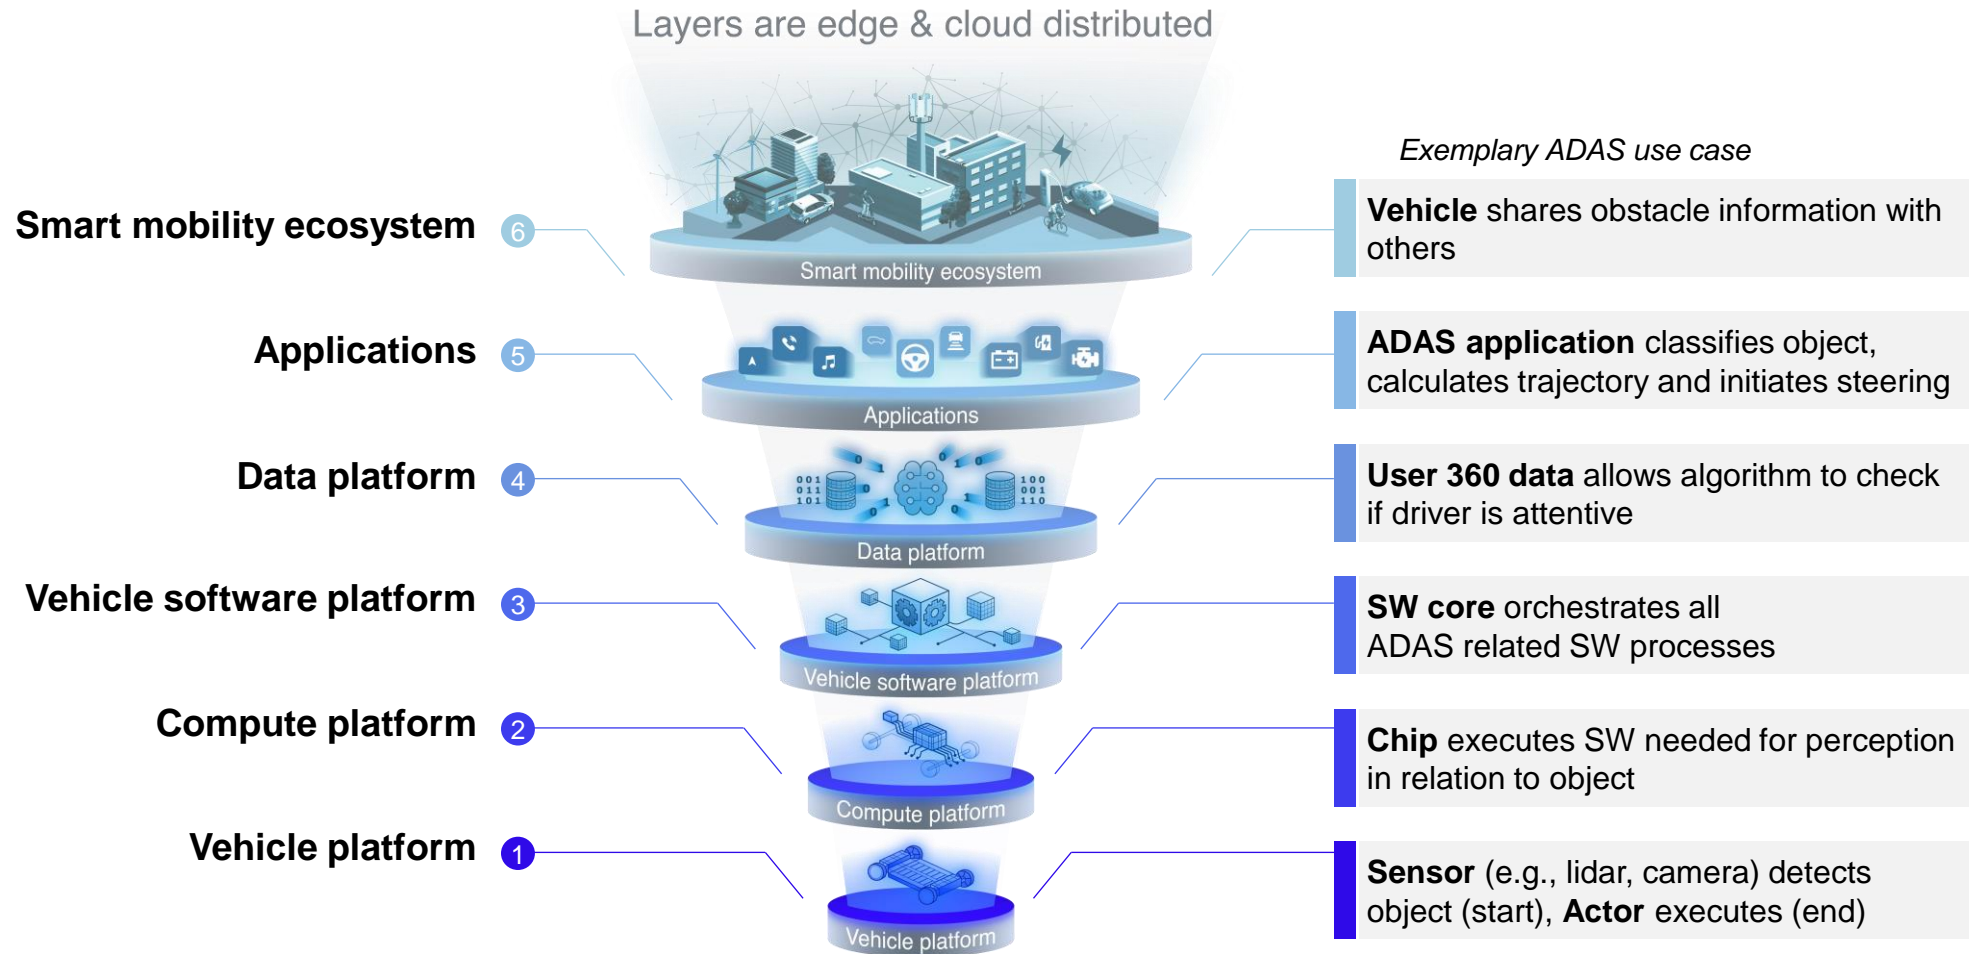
Layers are edge & cloud distributed

Exemplary ADAS use case

Smart mobility ecosystem 6

Smart mobility ecosystem

Vehicle shares obstacle information with others

Applications 5

Applications

ADAS application classifies object, calculates trajectory and initiates steering

Data platform 4

001 011 101

100 001 110

Data platform

User 360 data allows algorithm to check if driver is attentive

Vehicle software platform 3

Vehicle software platform

SW core orchestrates all ADAS related SW processes

Compute platform 2

Compute platform

Chip executes SW needed for perception in relation to object

Vehicle platform 1

Vehicle platform

Sensor (e.g., lidar, camera) detects object (start), Actor executes (end)